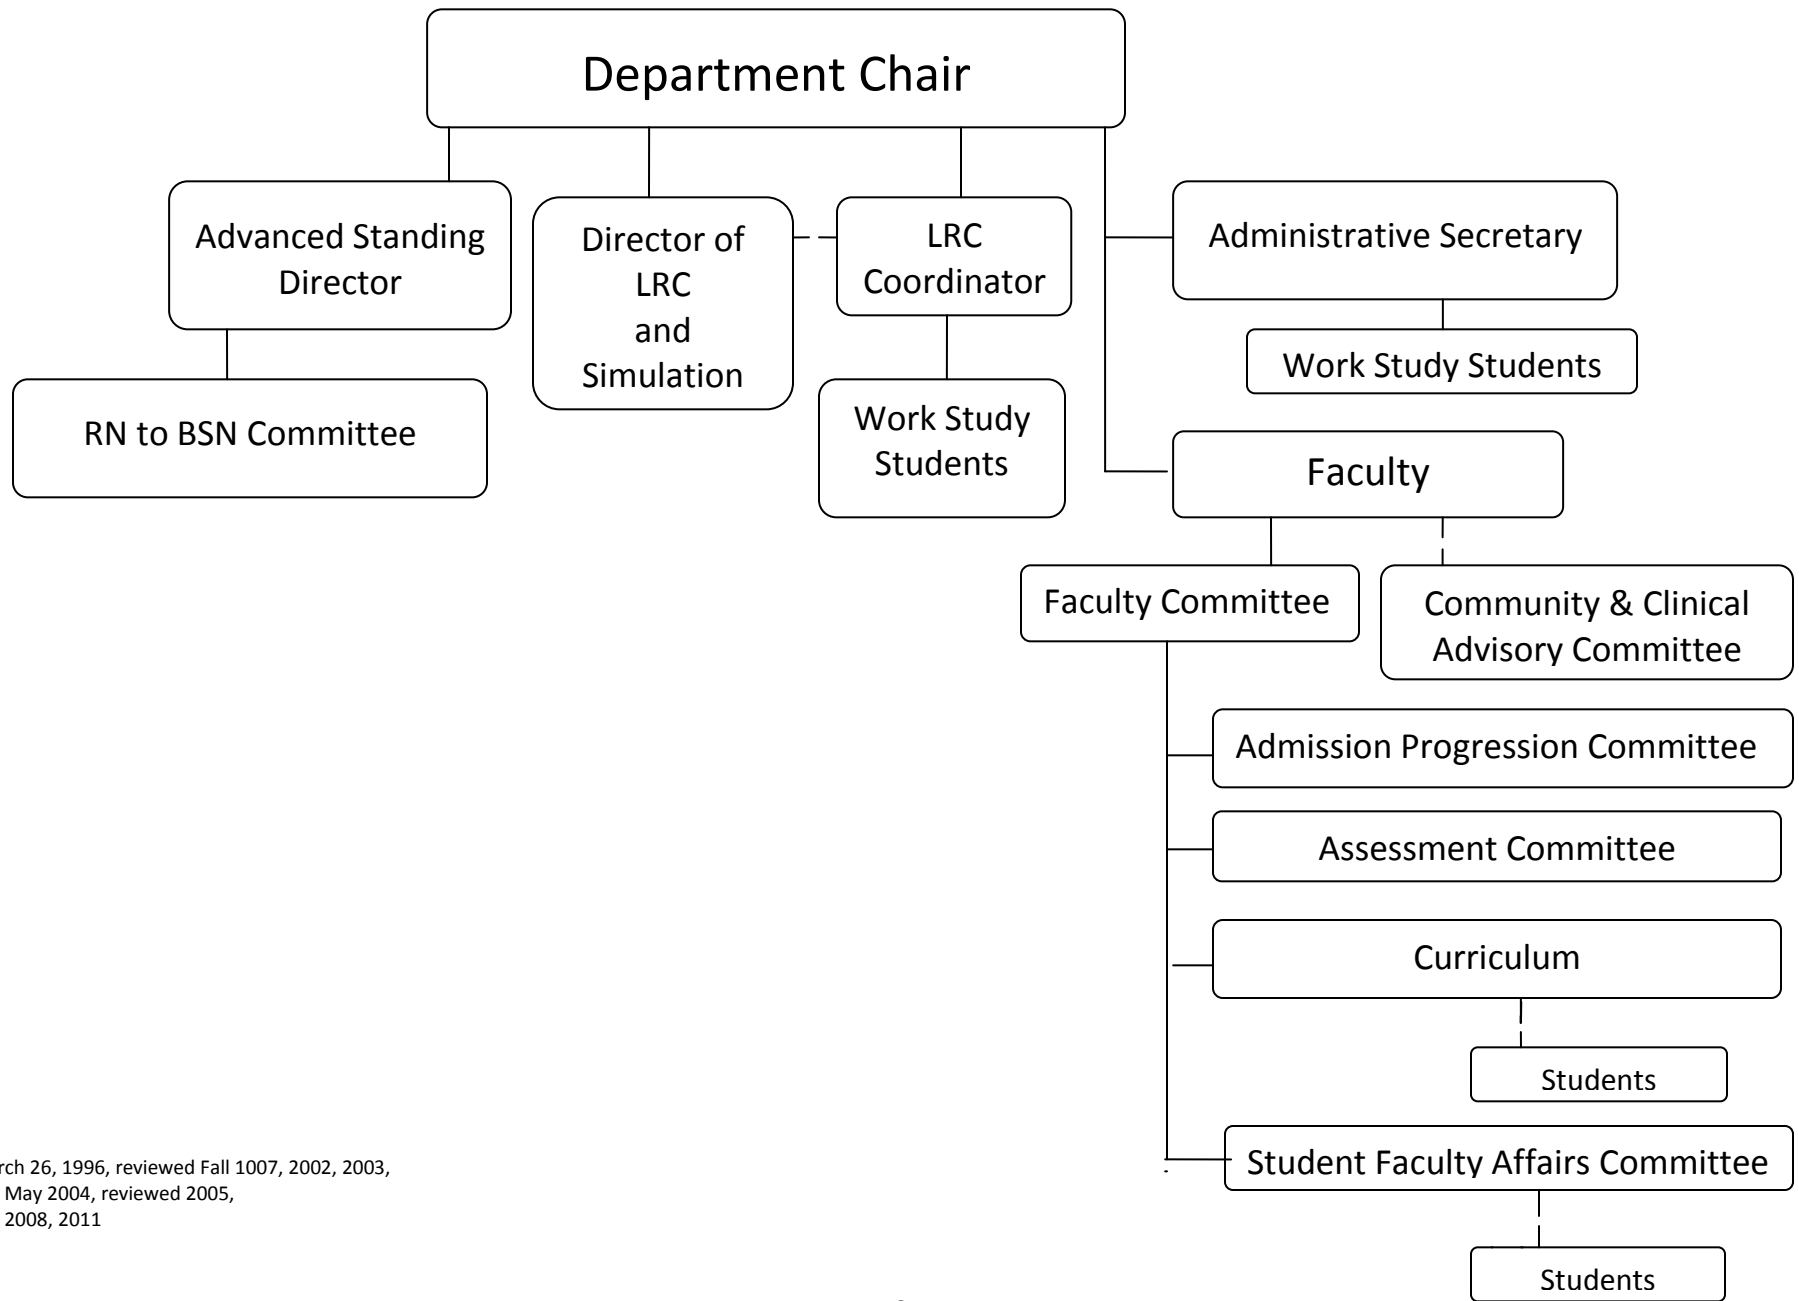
Department Chair

Advanced Standing Director

RN to BSN Committee

Director of LRC and Simulation

LRC Coordinator

Work Study Students

Administrative Secretary

Work Study Students

Faculty

Faculty Committee

Community & Clinical Advisory Committee

Admission Progression Committee

Assessment Committee

Curriculum

Students

Student Faculty Affairs Committee

Students

rch 26, 1996, reviewed Fall 1007, 2002, 2003, May 2004, reviewed 2005, 2008, 2011